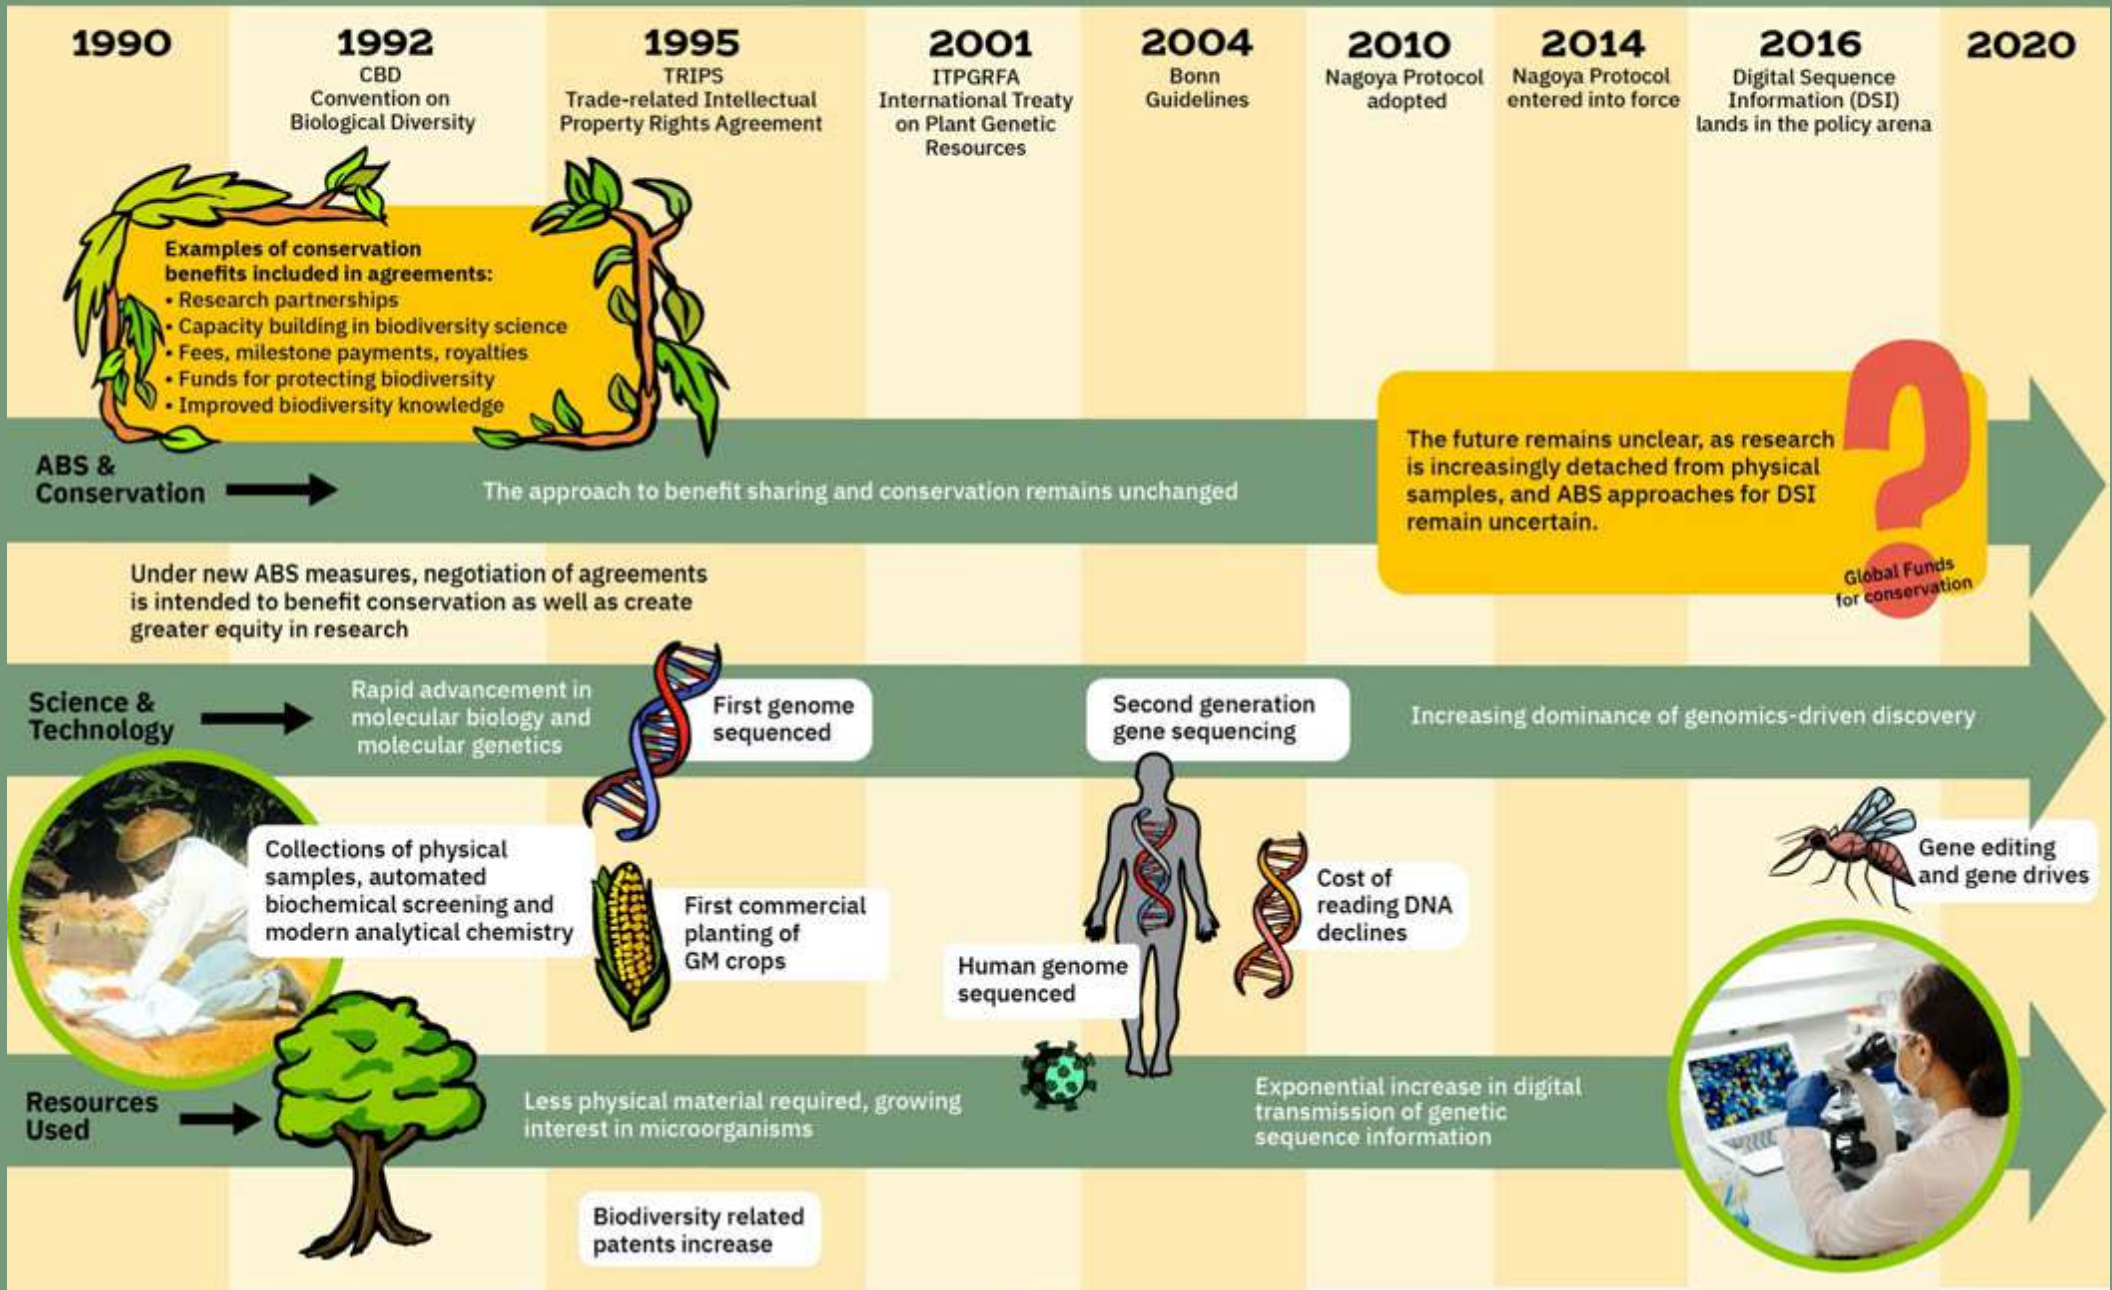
1990

1992
CBD
Convention on Biological Diversity

1995
TRIPS
Trade-related Intellectual Property Rights Agreement

2001
ITPGRFA
International Treaty on Plant Genetic Resources

2004
Bonn Guidelines

2010
Nagoya Protocol adopted

2014
Nagoya Protocol entered into force

2016
Digital Sequence Information (DSI) lands in the policy arena

2020

Examples of conservation benefits included in agreements:
• Research partnerships
• Capacity building in biodiversity science
• Fees, milestone payments, royalties
• Funds for protecting biodiversity
• Improved biodiversity knowledge

ABS & Conservation

The approach to benefit sharing and conservation remains unchanged

The future remains unclear, as research is increasingly detached from physical samples, and ABS approaches for DSI remain uncertain.

Global Funds for conservation

Under new ABS measures, negotiation of agreements is intended to benefit conservation as well as create greater equity in research

Science & Technology

Rapid advancement in molecular biology and molecular genetics

First genome sequenced

Second generation gene sequencing

Increasing dominance of genomics-driven discovery

Collections of physical samples, automated biochemical screening and modern analytical chemistry

First commercial planting of GM crops

Human genome sequenced

Cost of reading DNA declines

Gene editing and gene drives

Resources Used

Less physical material required, growing interest in microorganisms

Exponential increase in digital transmission of genetic sequence information

Biodiversity related patents increase